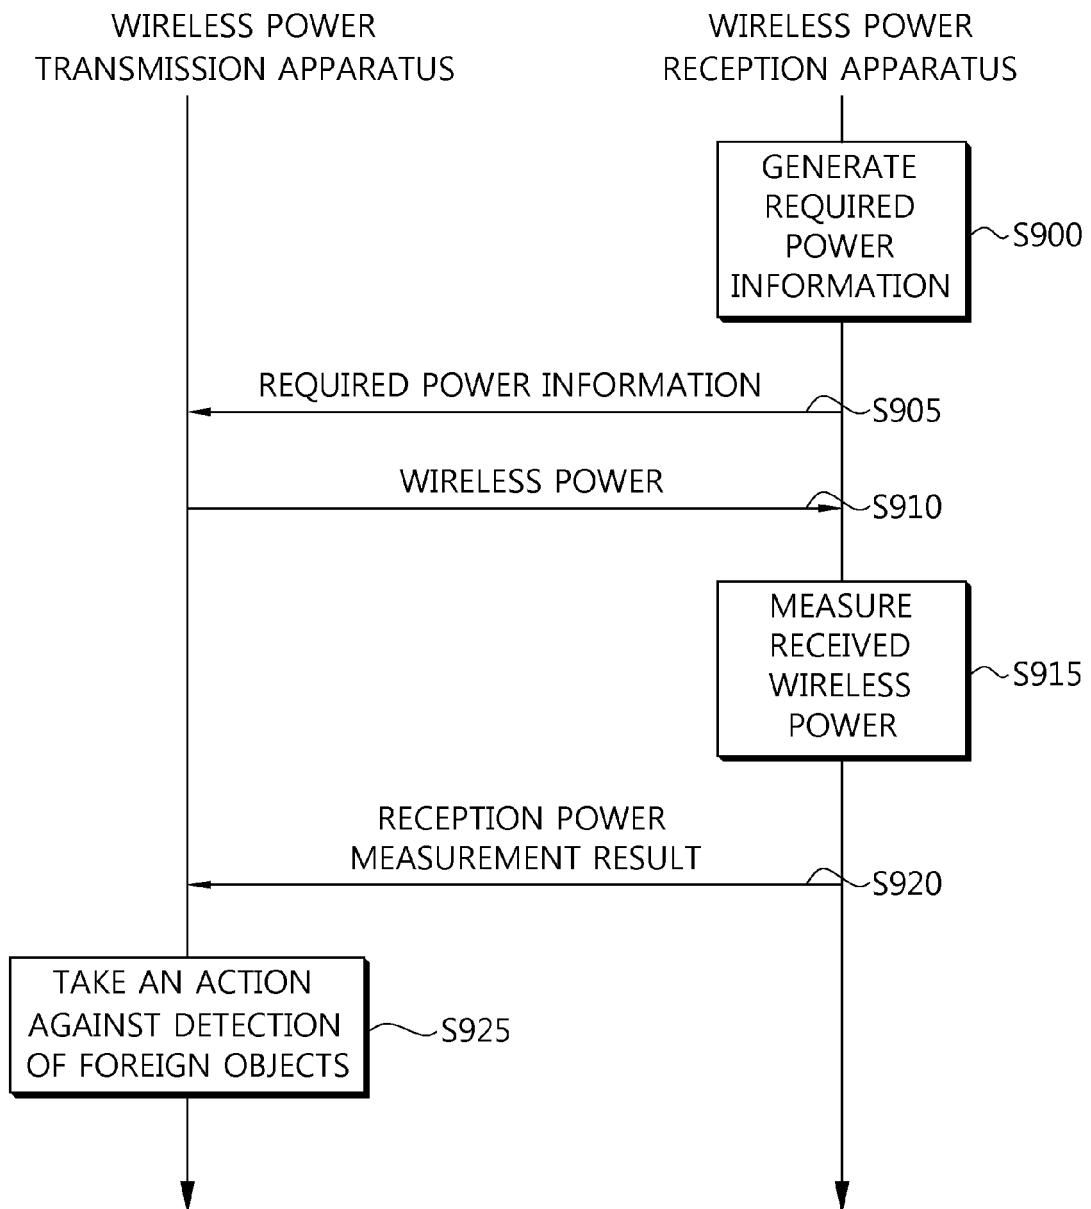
WIRELESS POWER TRANSMISSION APPARATUS

WIRELESS POWER RECEPTION APPARATUS

GENERATE REQUIRED POWER INFORMATION

S900

REQUIRED POWER INFORMATION

S905

WIRELESS POWER

S910

MEASURE RECEIVED WIRELESS POWER

S915

RECEPTION POWER MEASUREMENT RESULT

S920

TAKE AN ACTION AGAINST DETECTION OF FOREIGN OBJECTS

S925